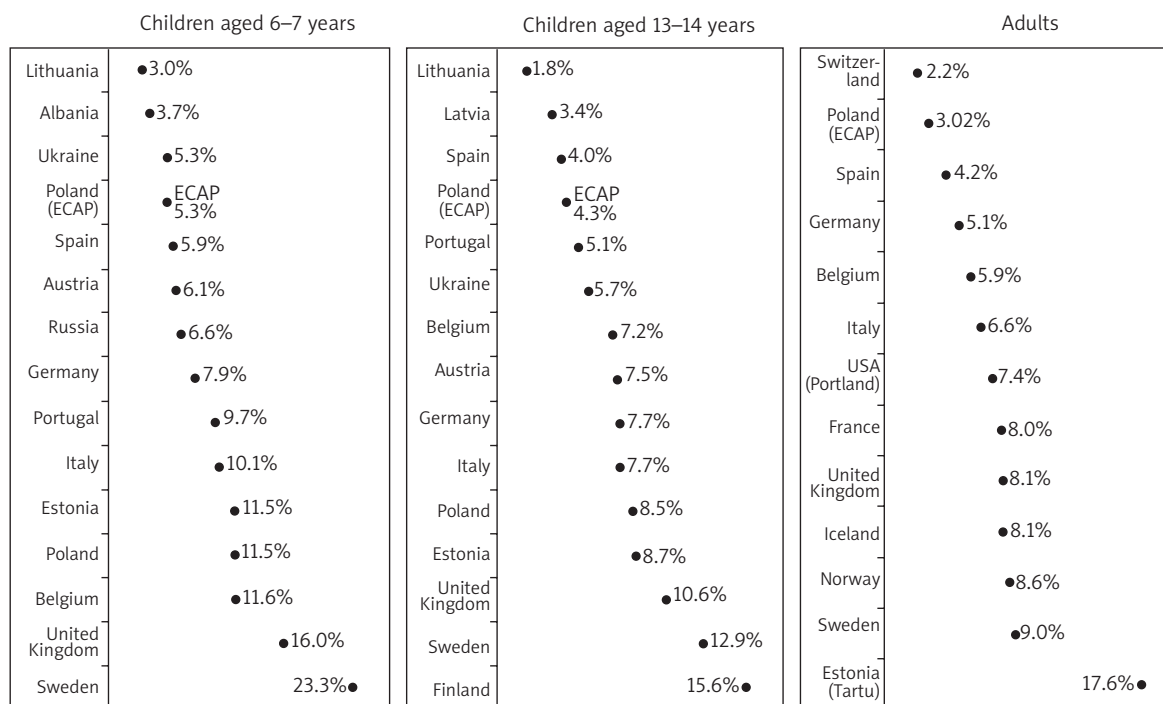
Children aged 6–7 years

| | |
|---|---|
| Lithuania | 3.0% |
| Albania | 3.7% |
| Ukraine | 5.3% |
| Poland (ECAP) | ECAP 5.3% |
| Spain | 5.9% |
| Austria | 6.1% |
| Russia | 6.6% |
| Germany | 7.9% |
| Portugal | 9.7% |
| Italy | 10.1% |
| Estonia | 11.5% |
| Poland | 11.5% |
| Belgium | 11.6% |
| United Kingdom | 16.0% |
| Sweden | 23.3% |

Children aged 13–14 years

| | |
|---|---|
| Lithuania | 1.8% |
| Latvia | 3.4% |
| Spain | 4.0% |
| Poland (ECAP) | ECAP 4.3% |
| Portugal | 5.1% |
| Ukraine | 5.7% |
| Belgium | 7.2% |
| Austria | 7.5% |
| Germany | 7.7% |
| Italy | 7.7% |
| Poland | 8.5% |
| Estonia | 8.7% |
| United Kingdom | 10.6% |
| Sweden | 12.9% |
| Finland | 15.6% |

Adults

| | |
|---|---|
| Switzerland | 2.2% |
| Poland (ECAP) | 3.02% |
| Spain | 4.2% |
| Germany | 5.1% |
| Belgium | 5.9% |
| Italy | 6.6% |
| USA (Portland) | 7.4% |
| France | 8.0% |
| United Kingdom | 8.1% |
| Iceland | 8.1% |
| Norway | 8.6% |
| Sweden | 9.0% |
| Estonia (Tartu) | 17.6% |